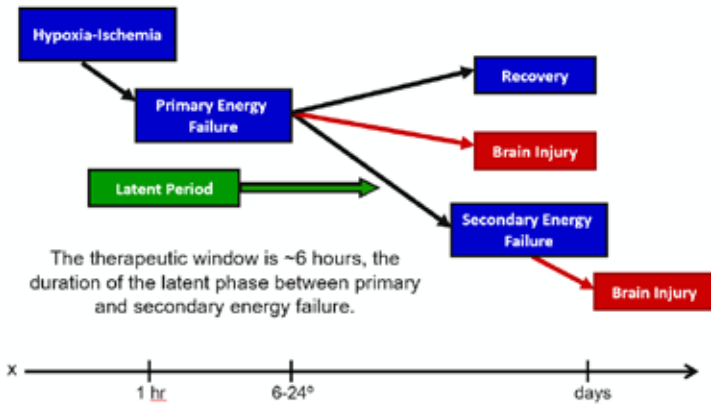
Hypoxia-Ischemia

Primary Energy Failure

Recovery

Brain Injury

Latent Period

Secondary Energy Failure

The therapeutic window is ~6 hours, the duration of the latent phase between primary and secondary energy failure.

Brain Injury

x

1 hr

6-24°

days